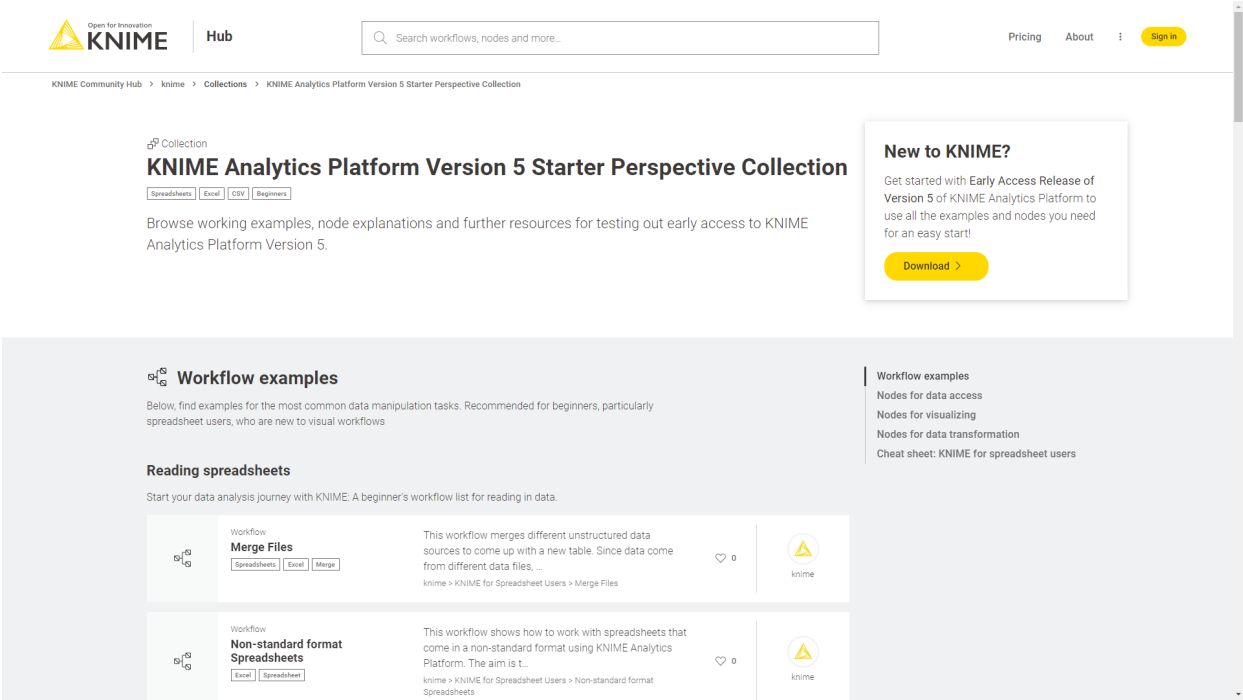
Open for Innovation
KNIME
Hub

Search workflows, nodes and more...

Pricing
About
Sign in

KNIME Community Hub > knime > Collections > KNIME Analytics Platform Version 5 Starter Perspective Collection

Collection
KNIME Analytics Platform Version 5 Starter Perspective Collection
Spreadsheets Excel CSV Beginners

Browse working examples, node explanations and further resources for testing out early access to KNIME Analytics Platform Version 5.

New to KNIME?
Get started with Early Access Release of Version 5 of KNIME Analytics Platform to use all the examples and nodes you need for an easy start!
Download >

Workflow examples
Below, find examples for the most common data manipulation tasks. Recommended for beginners, particularly spreadsheet users, who are new to visual workflows

Workflow examples
Nodes for data access
Nodes for visualizing
Nodes for data transformation
Cheat sheet: KNIME for spreadsheet users

Reading spreadsheets
Start your data analysis journey with KNIME: A beginner's workflow list for reading in data.

Workflow
Merge Files
Spreadsheets Excel Merge
This workflow merges different unstructured data sources to come up with a new table. Since data come from different data files, ...
knime > KNIME for Spreadsheet Users > Merge Files
0
knime

Workflow
Non-standard format Spreadsheets
Excel Spreadsheet
This workflow shows how to work with spreadsheets that come in a non-standard format using KNIME Analytics Platform. The aim is t...
knime > KNIME for Spreadsheet Users > Non-standard format Spreadsheets
0
knime